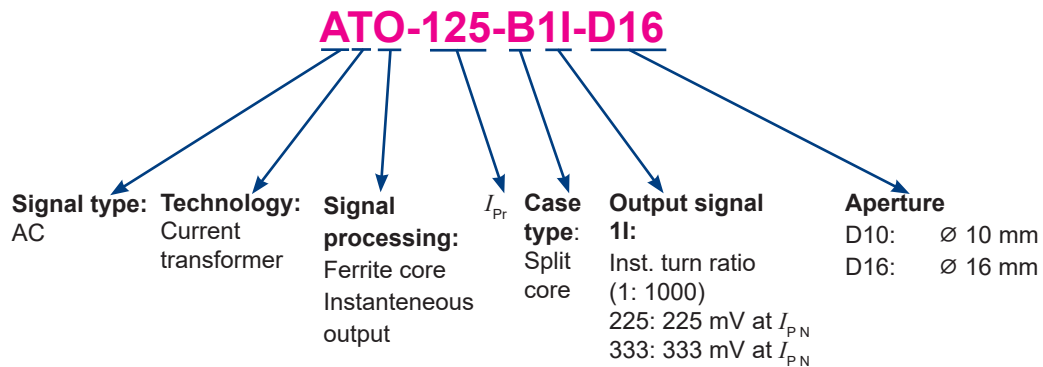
ATO-125-B1I-D16

Signal type: AC

Technology: Current transformer

Signal processing: Ferrite core Instanteneous output

$I_{Pr}$

Case type: Split core

Output signal 1I: Inst. turn ratio (1: 1000) 225: 225 mV at $I_{PN}$ 333: 333 mV at $I_{PN}$

Aperture
D10: Ø 10 mm
D16: Ø 16 mm